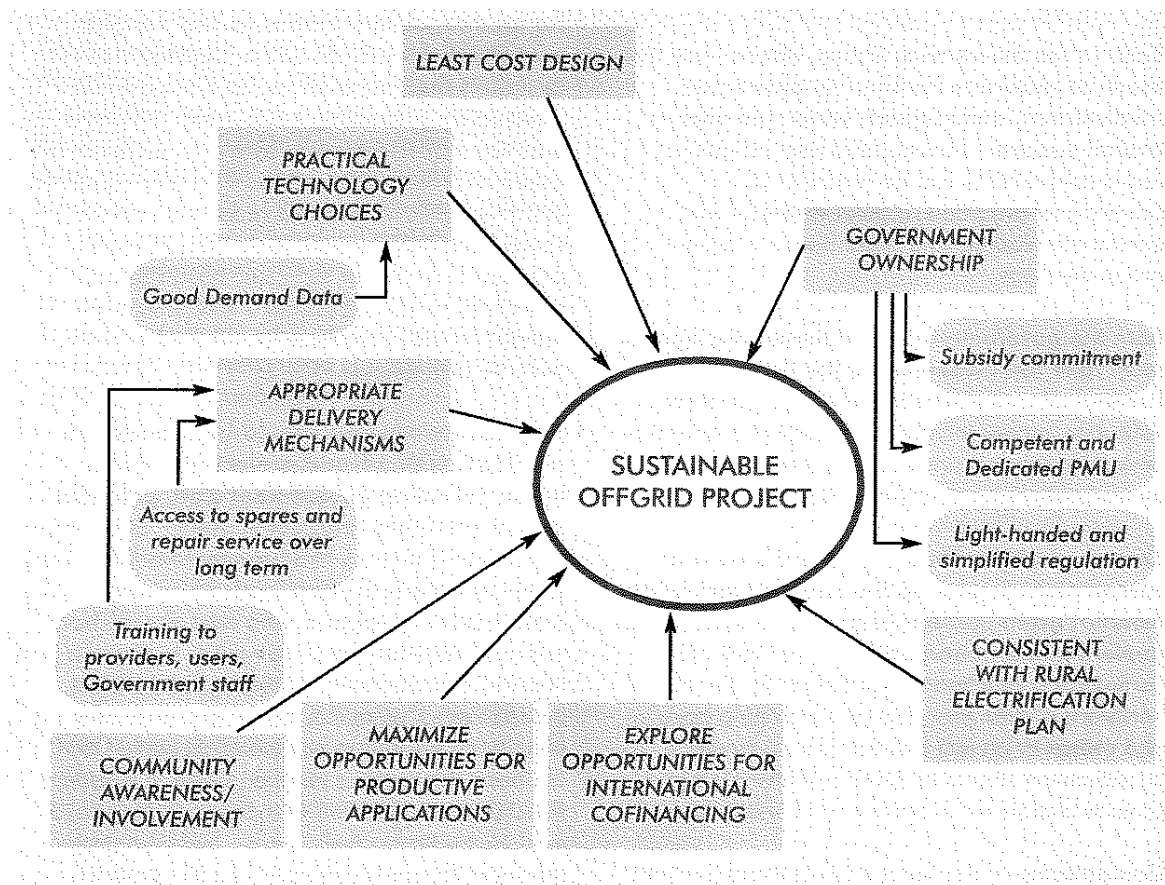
LEAST COST DESIGN

PRACTICAL TECHNOLOGY CHOICES

Good Demand Data

GOVERNMENT OWNERSHIP

Subsidy commitment

APPROPRIATE DELIVERY MECHANISMS

Competent and Dedicated PMU

SUSTAINABLE OFFGRID PROJECT

Access to spares and repair service over long term

Light-handed and simplified regulation

Training to providers, users, Government staff

CONSISTENT WITH RURAL ELECTRIFICATION PLAN

COMMUNITY AWARENESS/ INVOLVEMENT

MAXIMIZE OPPORTUNITIES FOR PRODUCTIVE APPLICATIONS

EXPLORE OPPORTUNITIES FOR INTERNATIONAL COFINANCING